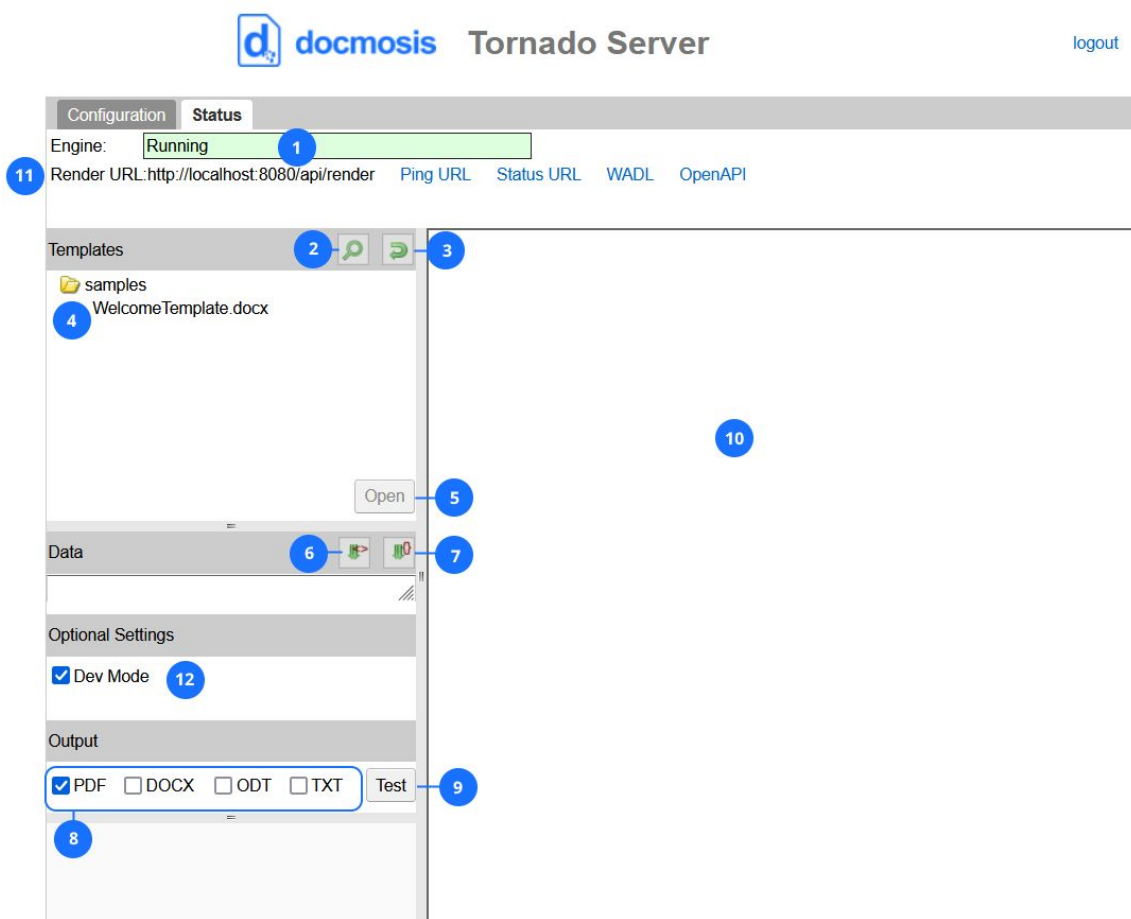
docmosis Tornado Server

logout

Configuration Status

Engine: Running 1

11 Render URL:http://localhost:8080/api/render Ping URL Status URL WADL OpenAPI

Templates 2 3

samples
WelcomeTemplate.docx
4

10

Open 5

Data 6 7

Optional Settings

Dev Mode 12

Output

PDF DOCX ODT TXT Test 9

8